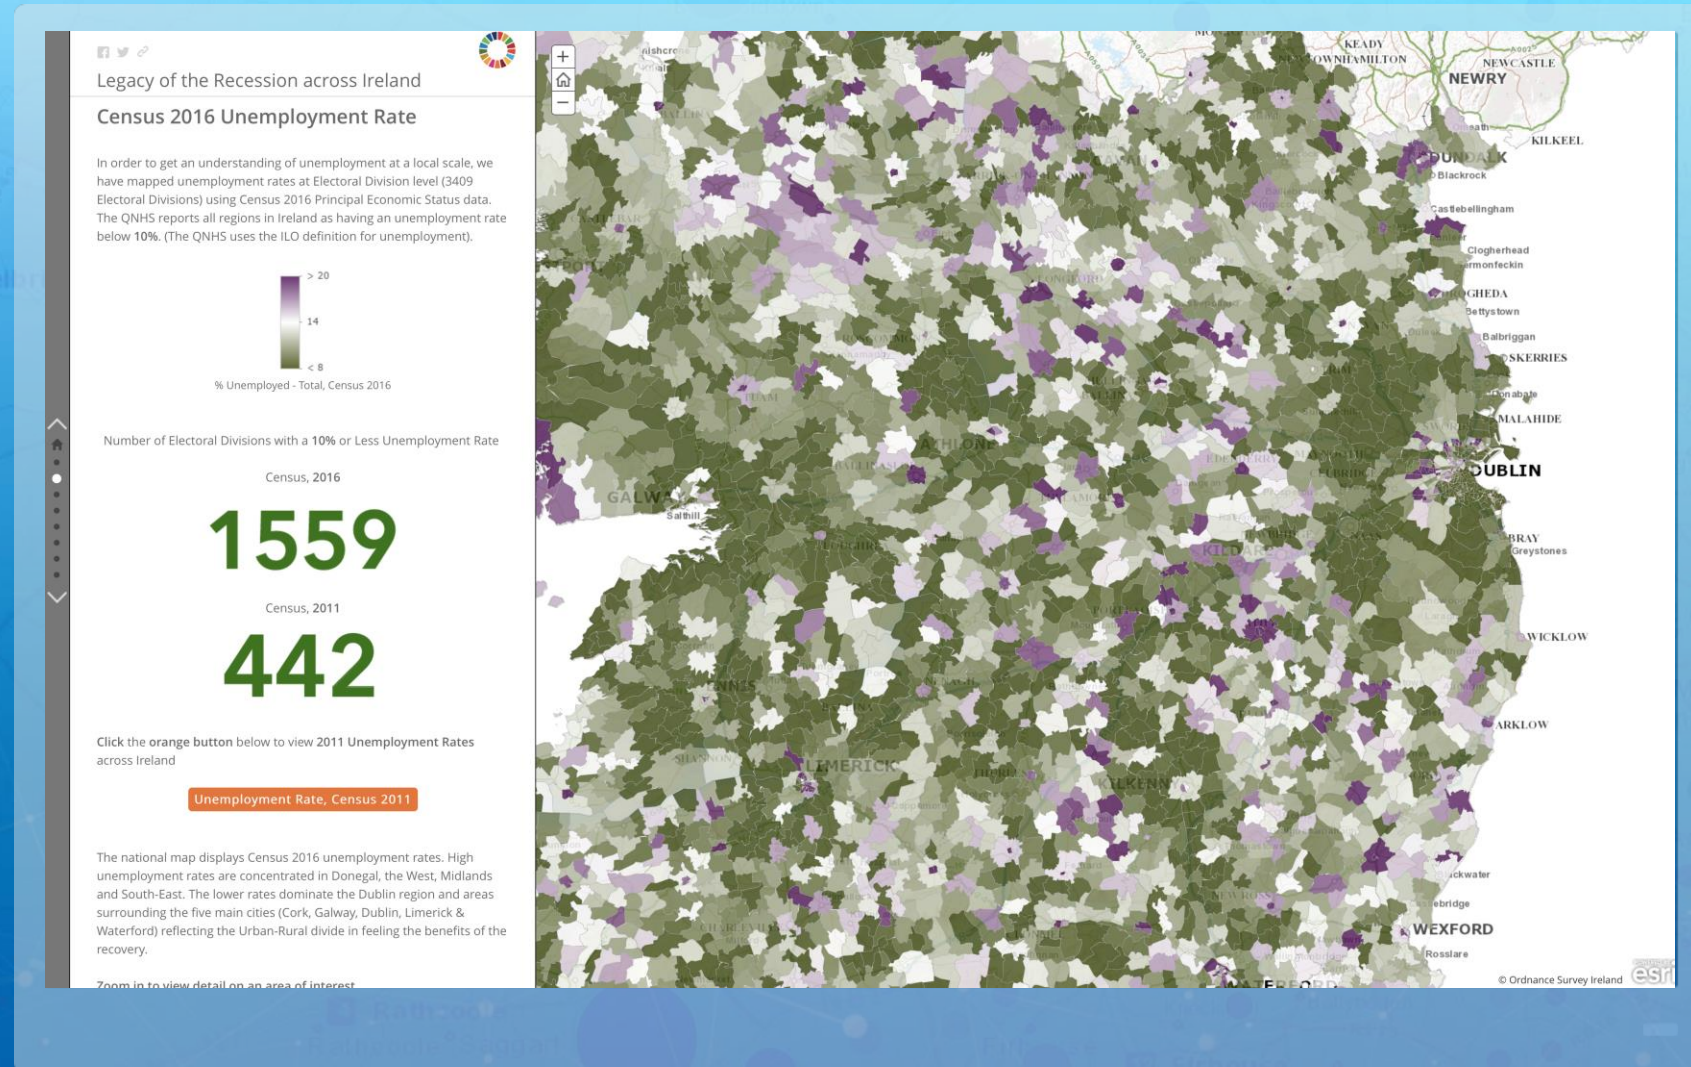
Legacy of the Recession across Ireland

Census 2016 Unemployment Rate

In order to get an understanding of unemployment at a local scale, we have mapped unemployment rates at Electoral Division level (3409 Electoral Divisions) using Census 2016 Principal Economic Status data. The QNHS reports all regions in Ireland as having an unemployment rate below 10%. (The QNHS uses the ILO definition for unemployment).

> 20
14
< 8
% Unemployed - Total, Census 2016

Number of Electoral Divisions with a 10% or Less Unemployment Rate

Census, 2016

1559

Census, 2011

442

Click the orange button below to view 2011 Unemployment Rates across Ireland

Unemployment Rate, Census 2011

The national map displays Census 2016 unemployment rates. High unemployment rates are concentrated in Donegal, the West, Midlands and South-East. The lower rates dominate the Dublin region and areas surrounding the five main cities (Cork, Galway, Dublin, Limerick & Waterford) reflecting the Urban-Rural divide in feeling the benefits of the recovery.

Zoom in to view detail on an area of interest

+
−
KEADY
NEWCASTLE
NEWRY
KILKEEL
DUNDALK
Blackrock
Castlebellingham
Clogherhead
Termonfeckin
DROGHEDA
Bettystown
Balbriggan
SKERRIES
Donabate
MALAHIDE
DUBLIN
BRAY
Greystones
WICKLOW
ARKLOW
GALWAY
Salthill
ATHLONE
KILDARE
LIMERICK
KILKENNY
WEXFORD
Rosslare
WATERFORD
© Ordnance Survey Ireland
esri